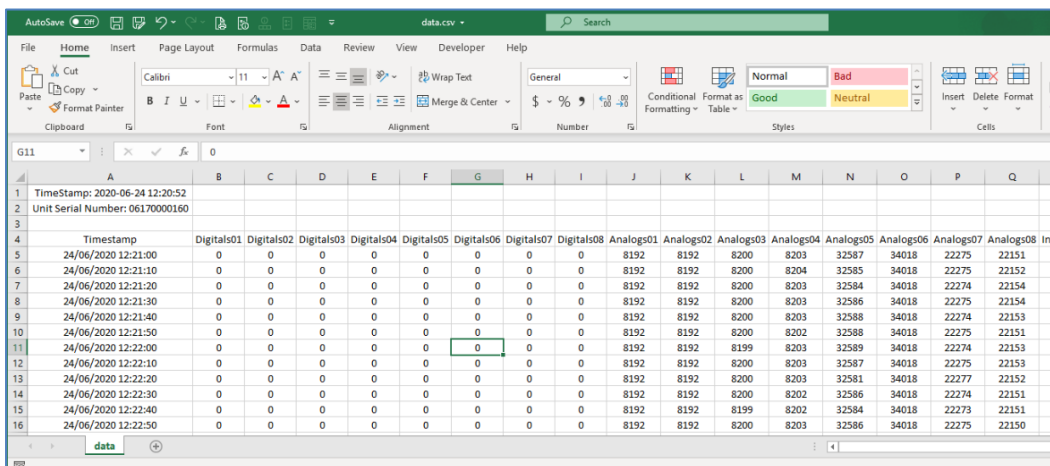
AutoSave Off data.csv Search

File Home Insert Page Layout Formulas Data Review View Developer Help

Cut
Copy
Paste
Format Painter
Clipboard

Calibri 11 A A
B I U
Font

Wrap Text
Merge & Center
Alignment

General
$ % 9
Number

Conditional Formatting
Format as Table
Normal Bad
Good Neutral
Styles

Insert Delete Format
Cells

G11 $f_x$ 0

| | A | B | C | D | E | F | G | H | I | J | K | L | M | N | O | P | Q |
|---|---|---|---|---|---|---|---|---|---|---|---|---|---|---|---|---|---|
| 1 | TimeStamp: 2020-06-24 12:20:52 | | | | | | | | | | | | | | | | |
| 2 | Unit Serial Number: 06170000160 | | | | | | | | | | | | | | | | |
| 3 | | | | | | | | | | | | | | | | | |
| 4 | Timestamp | Digitals01 | Digitals02 | Digitals03 | Digitals04 | Digitals05 | Digitals06 | Digitals07 | Digitals08 | Analogs01 | Analogs02 | Analogs03 | Analogs04 | Analogs05 | Analogs06 | Analogs07 | Analogs08 |
| 5 | 24/06/2020 12:21:00 | 0 | 0 | 0 | 0 | 0 | 0 | 0 | 0 | 8192 | 8192 | 8200 | 8203 | 32587 | 34018 | 22275 | 22151 |
| 6 | 24/06/2020 12:21:10 | 0 | 0 | 0 | 0 | 0 | 0 | 0 | 0 | 8192 | 8192 | 8200 | 8204 | 32585 | 34018 | 22275 | 22152 |
| 7 | 24/06/2020 12:21:20 | 0 | 0 | 0 | 0 | 0 | 0 | 0 | 0 | 8192 | 8192 | 8200 | 8203 | 32584 | 34018 | 22274 | 22154 |
| 8 | 24/06/2020 12:21:30 | 0 | 0 | 0 | 0 | 0 | 0 | 0 | 0 | 8192 | 8192 | 8200 | 8203 | 32586 | 34018 | 22275 | 22154 |
| 9 | 24/06/2020 12:21:40 | 0 | 0 | 0 | 0 | 0 | 0 | 0 | 0 | 8192 | 8192 | 8200 | 8203 | 32588 | 34018 | 22274 | 22153 |
| 10 | 24/06/2020 12:21:50 | 0 | 0 | 0 | 0 | 0 | 0 | 0 | 0 | 8192 | 8192 | 8200 | 8202 | 32588 | 34018 | 22275 | 22151 |
| 11 | 24/06/2020 12:22:00 | 0 | 0 | 0 | 0 | 0 | 0 | 0 | 0 | 8192 | 8192 | 8199 | 8203 | 32589 | 34018 | 22274 | 22153 |
| 12 | 24/06/2020 12:22:10 | 0 | 0 | 0 | 0 | 0 | 0 | 0 | 0 | 8192 | 8192 | 8200 | 8203 | 32587 | 34018 | 22275 | 22153 |
| 13 | 24/06/2020 12:22:20 | 0 | 0 | 0 | 0 | 0 | 0 | 0 | 0 | 8192 | 8192 | 8200 | 8203 | 32581 | 34018 | 22277 | 22152 |
| 14 | 24/06/2020 12:22:30 | 0 | 0 | 0 | 0 | 0 | 0 | 0 | 0 | 8192 | 8192 | 8200 | 8202 | 32586 | 34018 | 22274 | 22151 |
| 15 | 24/06/2020 12:22:40 | 0 | 0 | 0 | 0 | 0 | 0 | 0 | 0 | 8192 | 8192 | 8199 | 8202 | 32584 | 34018 | 22273 | 22151 |
| 16 | 24/06/2020 12:22:50 | 0 | 0 | 0 | 0 | 0 | 0 | 0 | 0 | 8192 | 8192 | 8200 | 8203 | 32586 | 34018 | 22275 | 22150 |

data